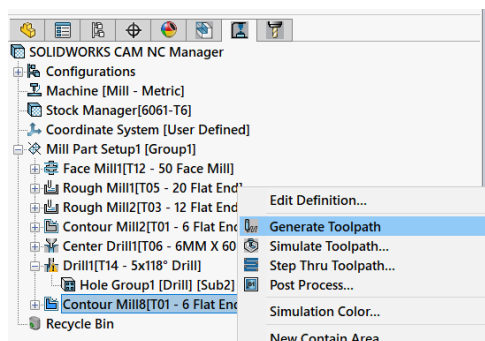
SOLIDWORKS CAM NC Manager
Configurations
Machine [Mill - Metric]
Stock Manager[6061-T6]
Coordinate System [User Defined]
Mill Part Setup1 [Group1]
Face Mill1[T12 - 50 Face Mill]
Rough Mill1[T05 - 20 Flat End]
Rough Mill2[T03 - 12 Flat End
Contour Mill2[T01 - 6 Flat End
Center Drill1[T06 - 6MM X 60
Drill1[T14 - 5x118° Drill]
Hole Group1 [Drill] [Sub2]
Contour Mill8[T01 - 6 Flat End
Recycle Bin

Edit Definition...
Generate Toolpath
Simulate Toolpath...
Step Thru Toolpath...
Post Process...
Simulation Color...
New Contain Area